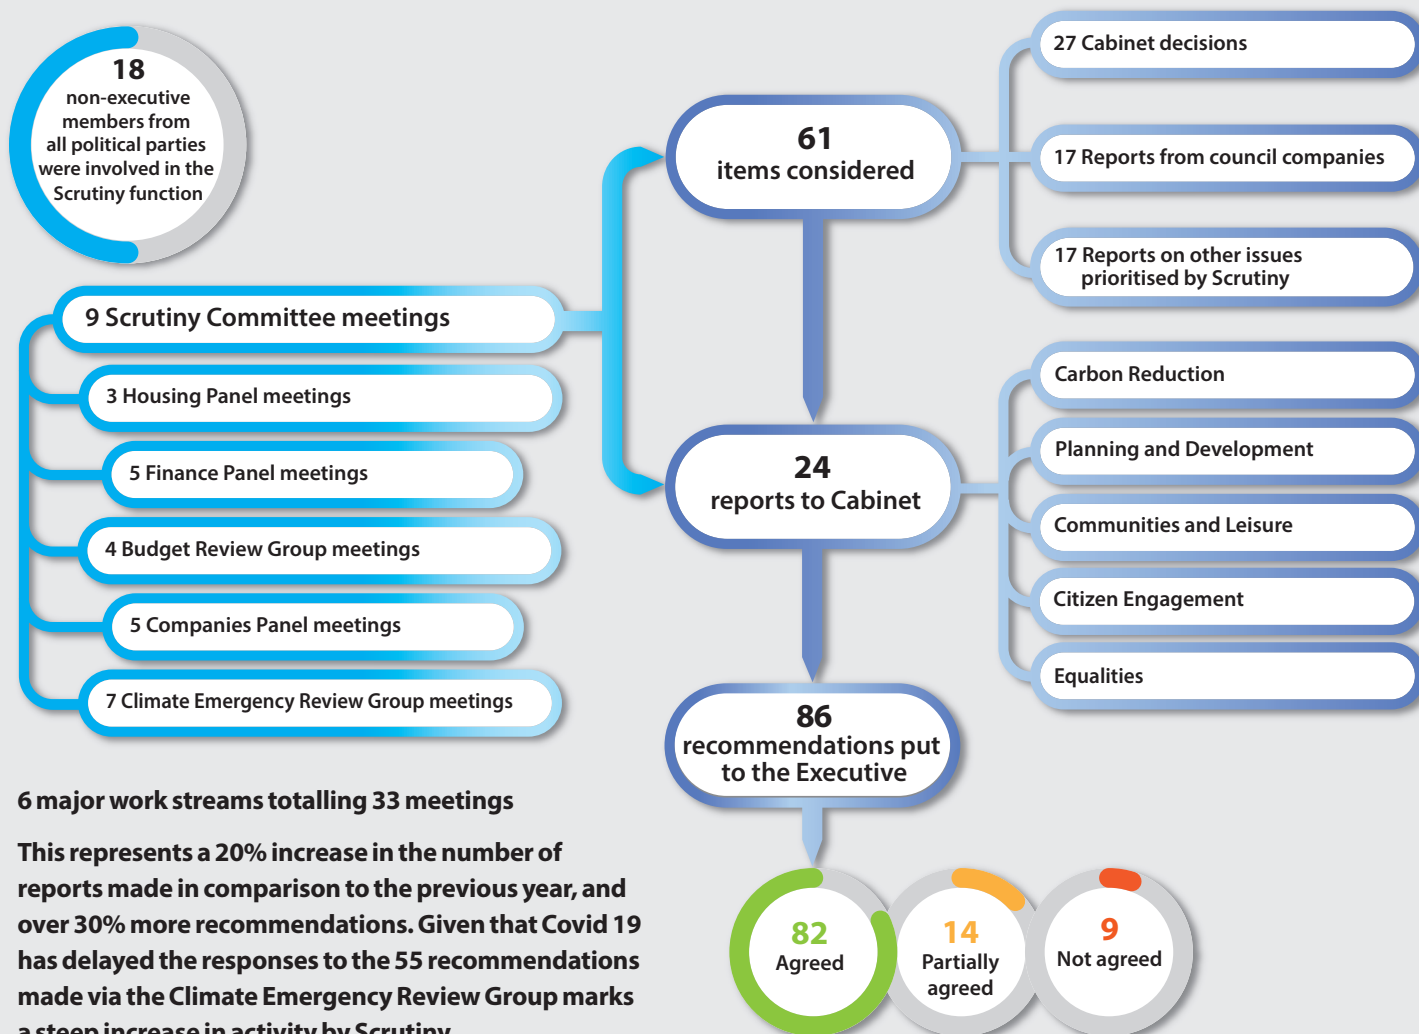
18
non-executive members from all political parties were involved in the Scrutiny function

9 Scrutiny Committee meetings

3 Housing Panel meetings

5 Finance Panel meetings

4 Budget Review Group meetings

5 Companies Panel meetings

7 Climate Emergency Review Group meetings

61
items considered

27 Cabinet decisions

17 Reports from council companies

17 Reports on other issues prioritised by Scrutiny

24
reports to Cabinet

Carbon Reduction

Planning and Development

Communities and Leisure

Citizen Engagement

Equalities

86
recommendations put to the Executive

82
Agreed

14
Partially agreed

9
Not agreed

6 major work streams totalling 33 meetings

This represents a 20% increase in the number of reports made in comparison to the previous year, and over 30% more recommendations. Given that Covid 19 has delayed the responses to the 55 recommendations made via the Climate Emergency Review Group marks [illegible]